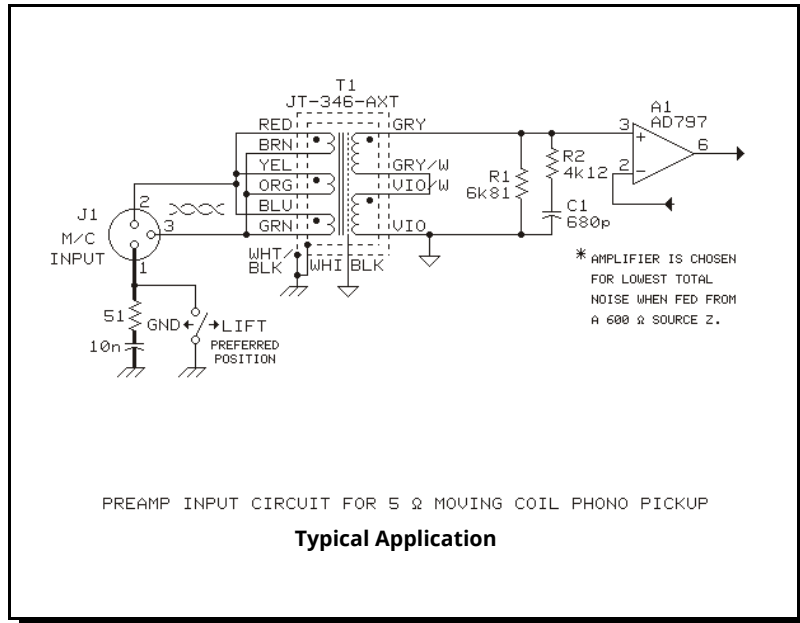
T1
JT-346-AXT

RED
BRN
YEL
ORG
BLU
GRN

GRY
GRY/W
VIO/W
VIO

WHT/
BLK
WHI
BLK

J1
M/C
INPUT
2
3
1

51
10n
GND
LIFT
PREFERRED
POSITION

R1
6k81
R2
4k12
C1
680p

A1
AD797
3
2
6
+
-

* AMPLIFIER IS CHOSEN FOR LOWEST TOTAL NOISE WHEN FED FROM A 600 Ω SOURCE Z.

PREAMP INPUT CIRCUIT FOR 5 Ω MOVING COIL PHONO PICKUP

Typical Application